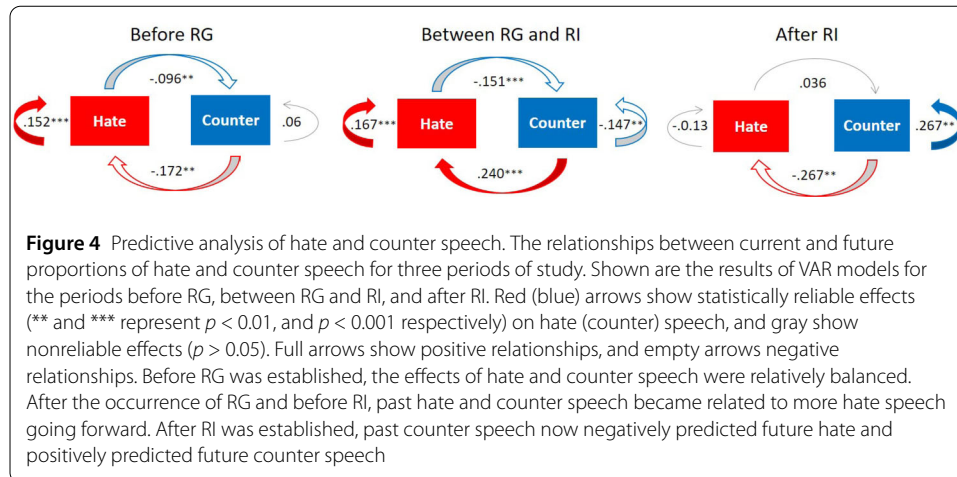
Before RG

-.096**

.152*** Hate Counter .06

-.172**

Between RG and RI

-.151***

.167*** Hate Counter -.147**

.240***

After RI

.036

-0.13 Hate Counter .267**

-.267**

**Figure 4** Predictive analysis of hate and counter speech. The relationships between current and future proportions of hate and counter speech for three periods of study. Shown are the results of VAR models for the periods before RG, between RG and RI, and after RI. Red (blue) arrows show statistically reliable effects (** and *** represent $p < 0.01$, and $p < 0.001$ respectively) on hate (counter) speech, and gray show nonreliable effects ($p > 0.05$). Full arrows show positive relationships, and empty arrows negative relationships. Before RG was established, the effects of hate and counter speech were relatively balanced. After the occurrence of RG and before RI, past hate and counter speech became related to more hate speech going forward. After RI was established, past counter speech now negatively predicted future hate and positively predicted future counter speech